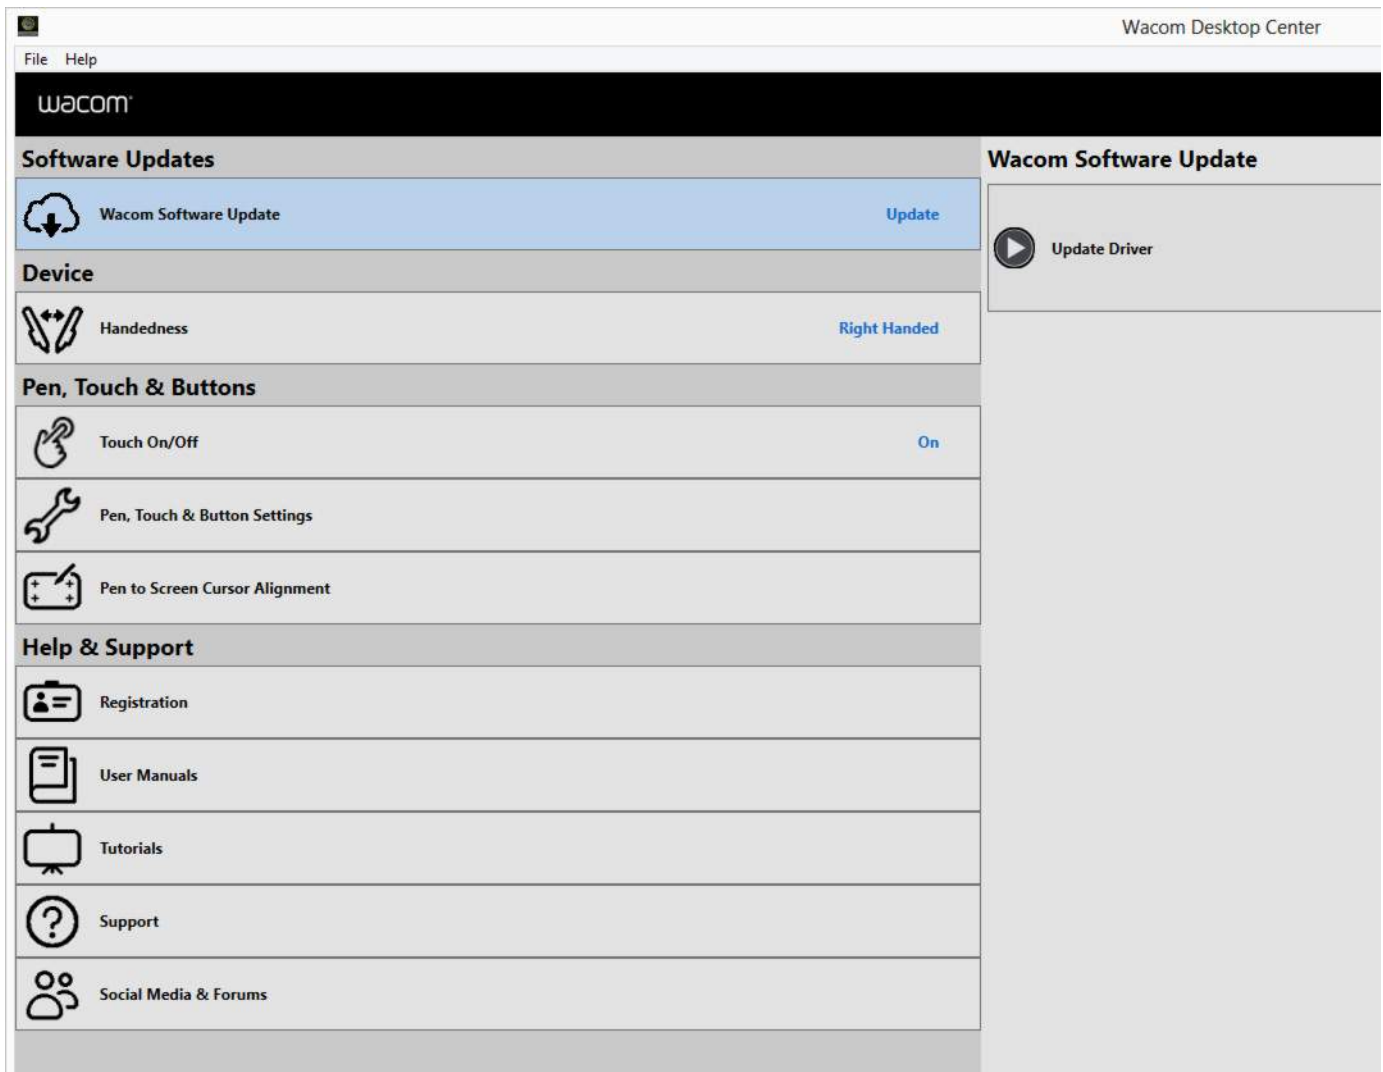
Wacom Desktop Center

File Help

wacom

Software Updates

Wacom Software Update Update

Device

Handedness Right Handed

Pen, Touch & Buttons

Touch On/Off On

Pen, Touch & Button Settings

Pen to Screen Cursor Alignment

Help & Support

Registration

User Manuals

Tutorials

Support

Social Media & Forums

Wacom Software Update

Update Driver